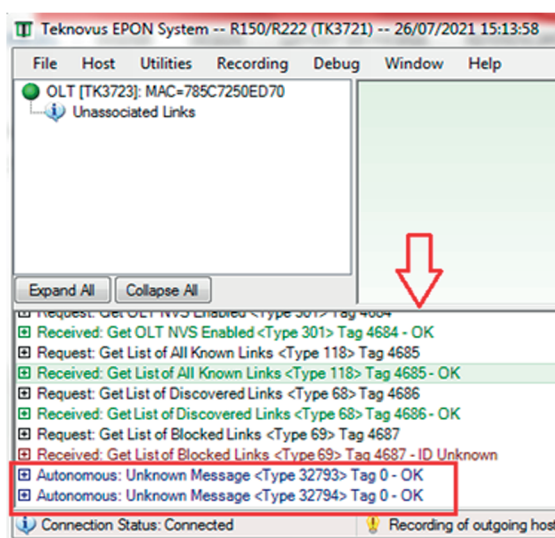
Teknovus EPON System -- R150/R222 (TK3721) -- 26/07/2021 15:13:58

File Host Utilities Recording Debug Window Help

OLT [TK3723]: MAC=785C7250ED70
Unassociated Links

Expand All Collapse All

Request: Get OLT NVS Enabled <Type 301> Tag 4684
Received: Get OLT NVS Enabled <Type 301> Tag 4684 - OK
Request: Get List of All Known Links <Type 118> Tag 4685
Received: Get List of All Known Links <Type 118> Tag 4685 - OK
Request: Get List of Discovered Links <Type 68> Tag 4686
Received: Get List of Discovered Links <Type 68> Tag 4686 - OK
Request: Get List of Blocked Links <Type 69> Tag 4687
Received: Get List of Blocked Links <Type 69> Tag 4687 - ID Unknown
Autonomous: Unknown Message <Type 32793> Tag 0 - OK
Autonomous: Unknown Message <Type 32794> Tag 0 - OK

Connection Status: Connected
Recording of outgoing host